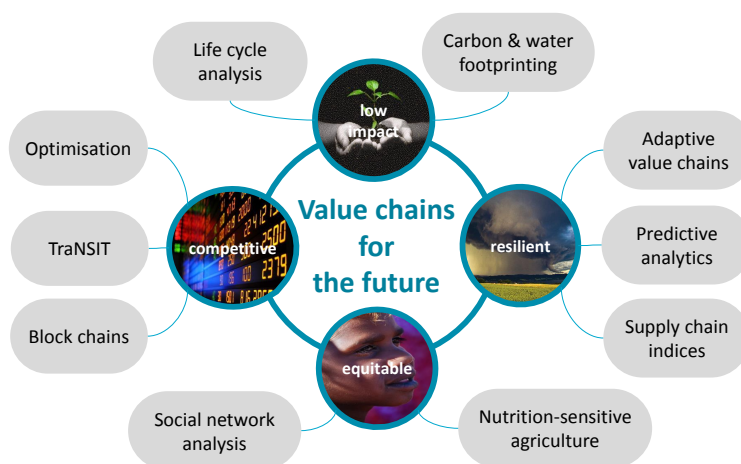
Life cycle analysis

Carbon & water footprinting

low impact

Optimisation

Adaptive value chains

Value chains for the future

competitive

resilient

TraNSIT

Predictive analytics

Block chains

Supply chain indices

equitable

Social network analysis

Nutrition-sensitive agriculture